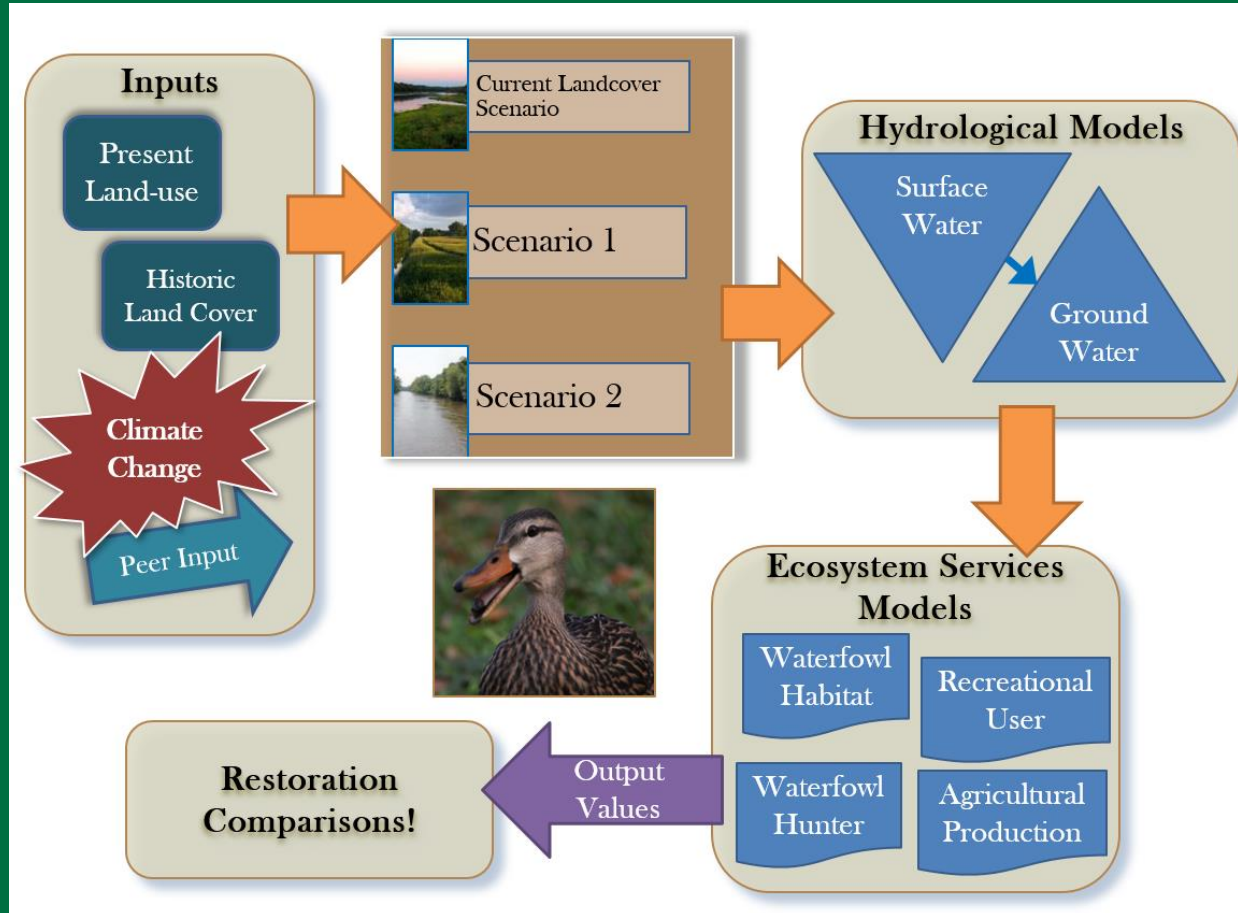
Inputs

Present Land-use

Historic Land Cover

Climate Change

Peer Input

Current Landcover Scenario

Scenario 1

Scenario 2

Hydrological Models

Surface Water

Ground Water

Ecosystem Services Models

Waterfowl Habitat

Recreational User

Waterfowl Hunter

Agricultural Production

Output Values

Restoration Comparisons!